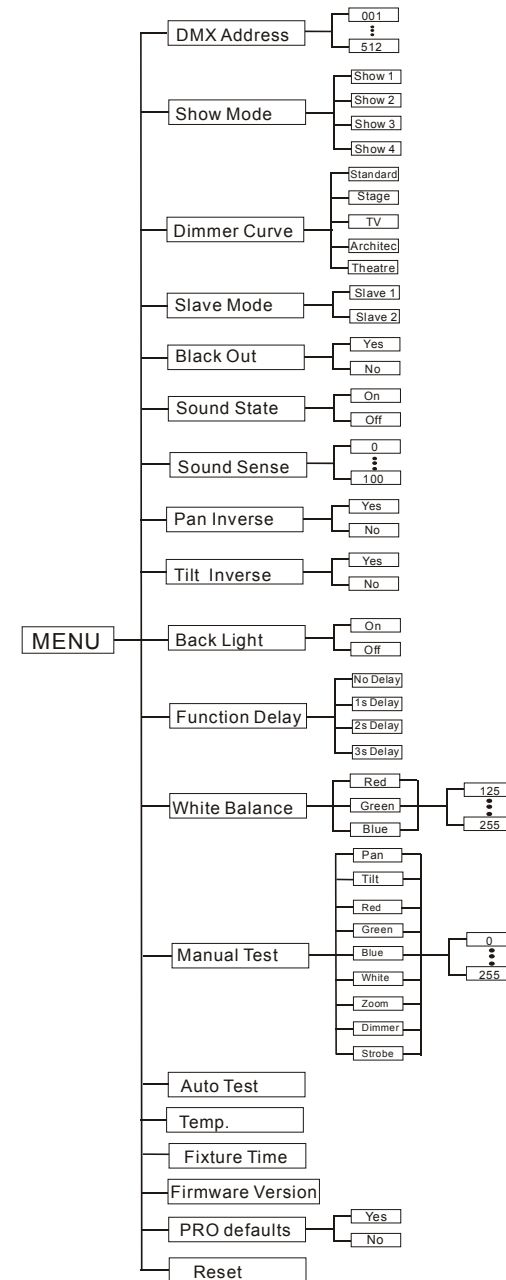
MENU

DMX Address
001
⋮
512

Show Mode
Show 1
Show 2
Show 3
Show 4

Dimmer Curve
Standard
Stage
TV
Architec
Theatre

Slave Mode
Slave 1
Slave 2

Black Out
Yes
No

Sound State
On
Off

Sound Sense
0
⋮
100

Pan Inverse
Yes
No

Tilt Inverse
Yes
No

Back Light
On
Off

Function Delay
No Delay
1s Delay
2s Delay
3s Delay

White Balance
Red
Green
Blue
125
⋮
255

Manual Test
Pan
Tilt
Red
Green
Blue
White
Zoom
Dimmer
Strobe
0
⋮
255

Auto Test

Temp.

Fixture Time

Firmware Version

PRO defaults
Yes
No

Reset